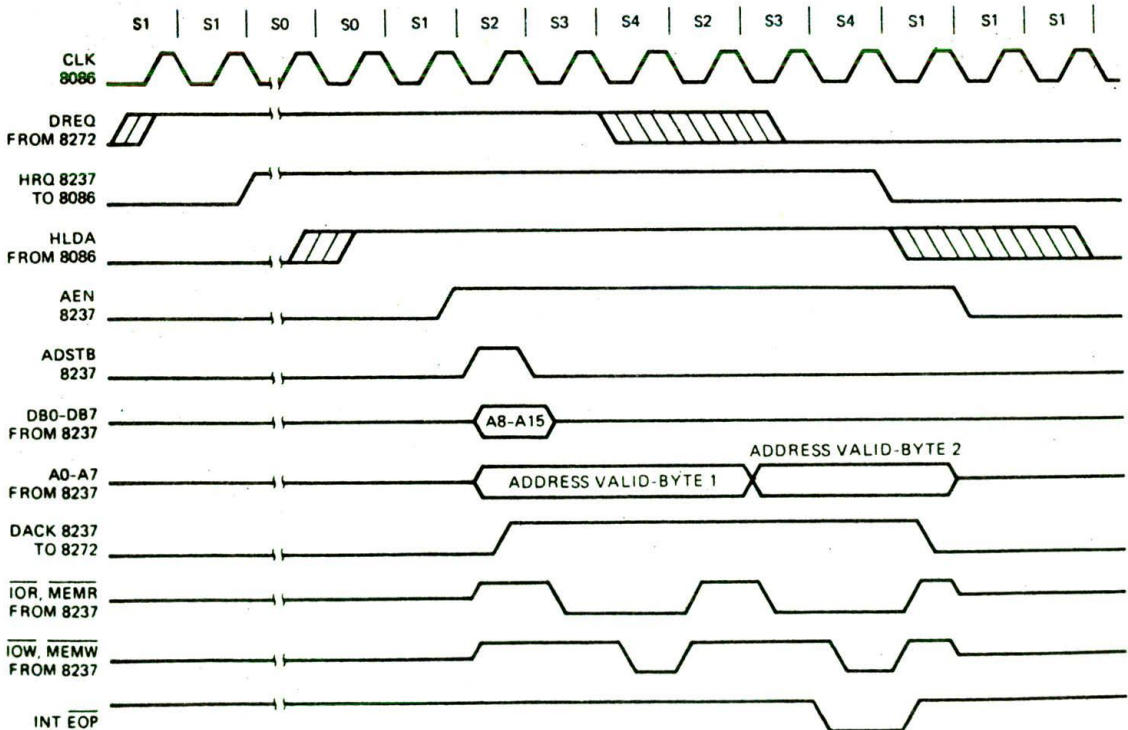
S1 | S1 | S0 | S0 | S1 | S2 | S3 | S4 | S2 | S3 | S4 | S1 | S1 | S1

CLK 8086

DREQ FROM 8272

HRQ 8237 TO 8086

HLDA FROM 8086

AEN 8237

ADSTB 8237

DB0-DB7 FROM 8237

A8-A15

A0-A7 FROM 8237

ADDRESS VALID-BYTE 1

ADDRESS VALID-BYTE 2

DACK 8237 TO 8272

$\overline{IOR}$, $\overline{MEMR}$ FROM 8237

$\overline{IOW}$, $\overline{MEMW}$ FROM 8237

INT $\overline{EOP}$